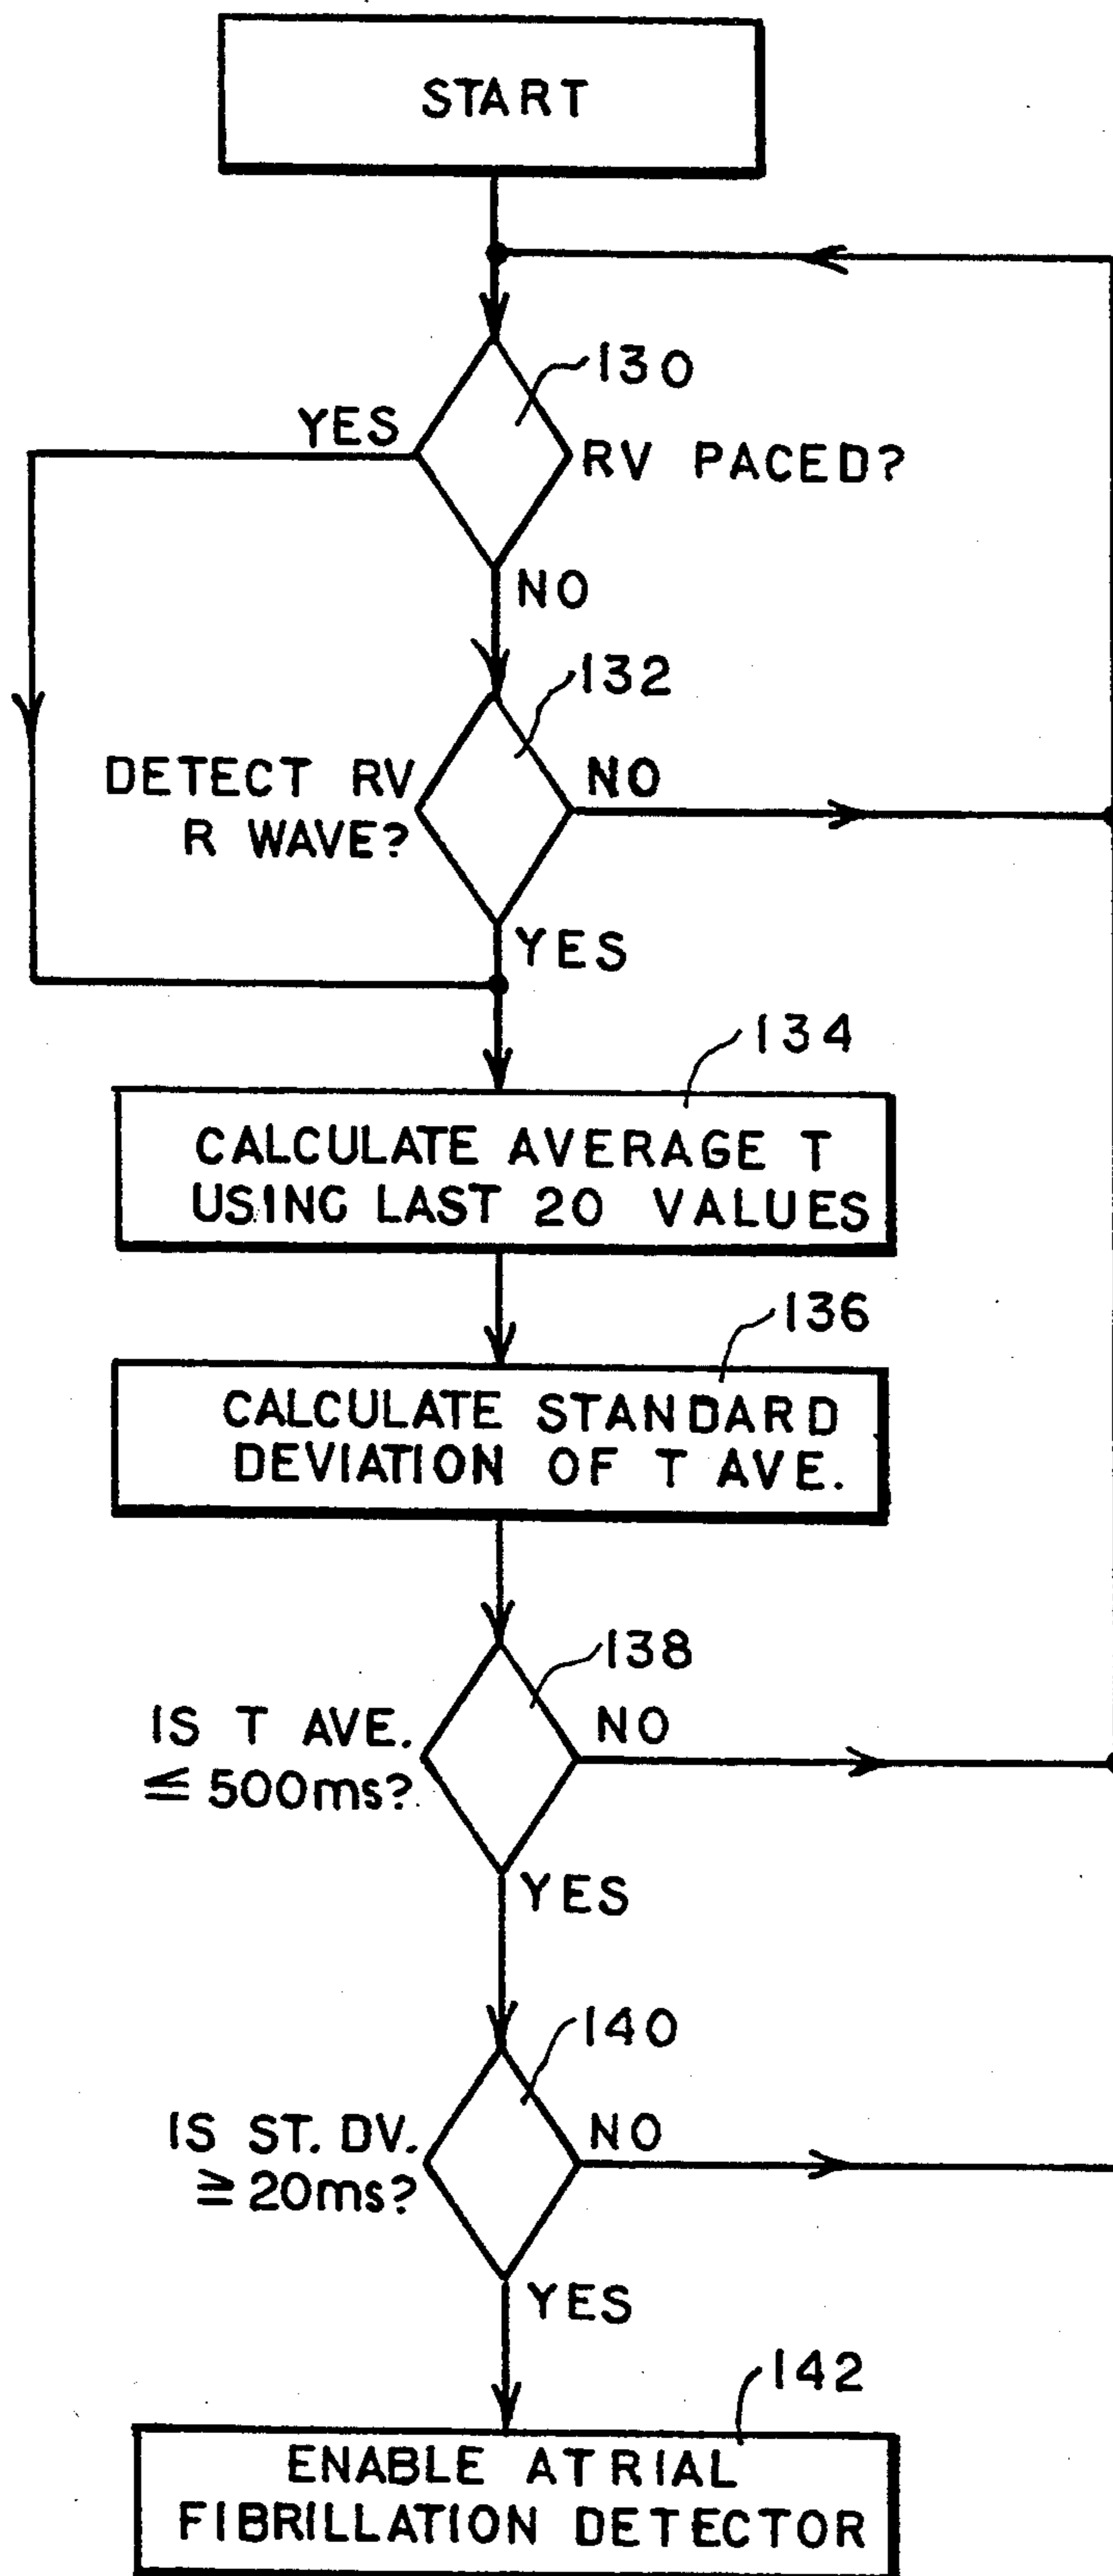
START

130

YES

RV PACED?

NO

132

DETECT RV R WAVE?

NO

YES

134

CALCULATE AVERAGE T USING LAST 20 VALUES

136

CALCULATE STANDARD DEVIATION OF T AVE.

138

IS T AVE. $\leq$ 500ms?

NO

YES

140

IS ST. DV. $\geq$ 20ms?

NO

YES

142

ENABLE ATRIAL FIBRILLATION DETECTOR